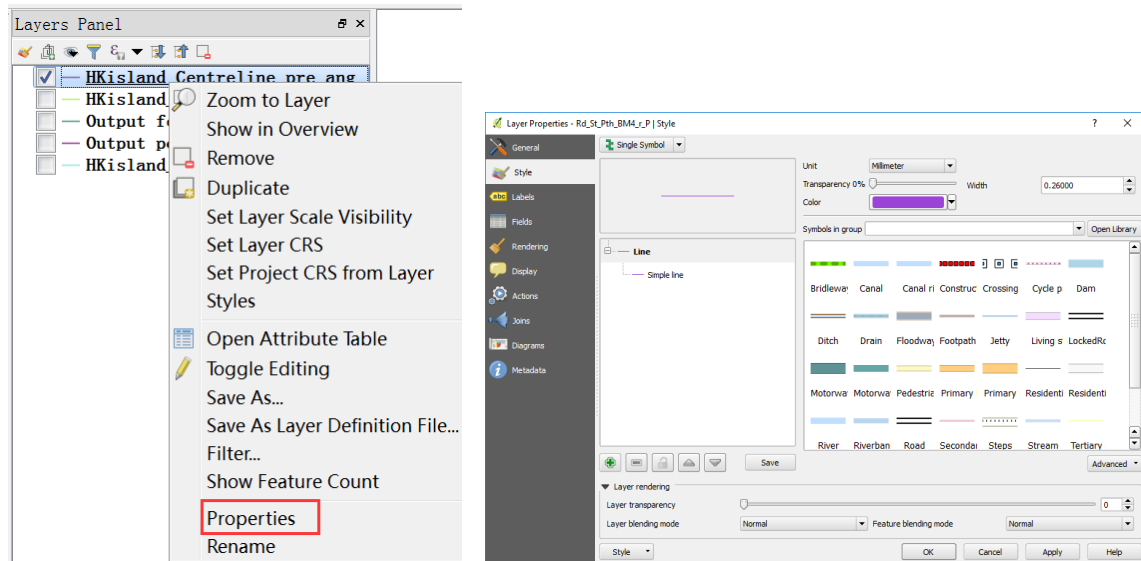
Layers Panel

HKisland_Centreline_pre_ang
HKisland_
Output fe
Output pe
HKisland_

Zoom to Layer
Show in Overview
Remove
Duplicate
Set Layer Scale Visibility
Set Layer CRS
Set Project CRS from Layer
Styles
Open Attribute Table
Toggle Editing
Save As...
Save As Layer Definition File...
Filter...
Show Feature Count
Properties
Rename

Layer Properties - Rd_St_Pth_BM4_r_P | Style
?
×

General
Style
Labels
Fields
Rendering
Display
Actions
Joins
Diagrams
Metadata

Single Symbol

Line
Simple line

Save

Unit Millimeter
Transparency 0%
Width 0.26000
Color

Symbols in group
Open Library

Bridleway Canal Canal ri Construc Crossing Cycle p Dam
Ditch Drain Floodway Footpath Jetty Living s LockedRo
Motorwa Motorwa Pedestria Primary Primary Residenti Residenti
River Riverban Road Secondar Steps Stream Tertiary

Advanced

Layer rendering
Layer transparency 0
Layer blending mode Normal
Feature blending mode Normal

Style
OK
Cancel
Apply
Help